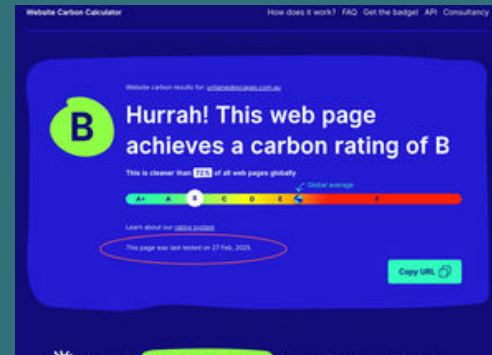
Website Carbon Calculator

How does it work? FAQ Get the badge! API Consultancy

Website carbon results for: urbanlandscapes.com.au

B

Hurrah! This web page achieves a carbon rating of B

This is cleaner than 72% of all web pages globally

Global average

A+ A B C D E F

Learn about our rating system

This page was last tested on 27 Feb, 2025.

Copy URL